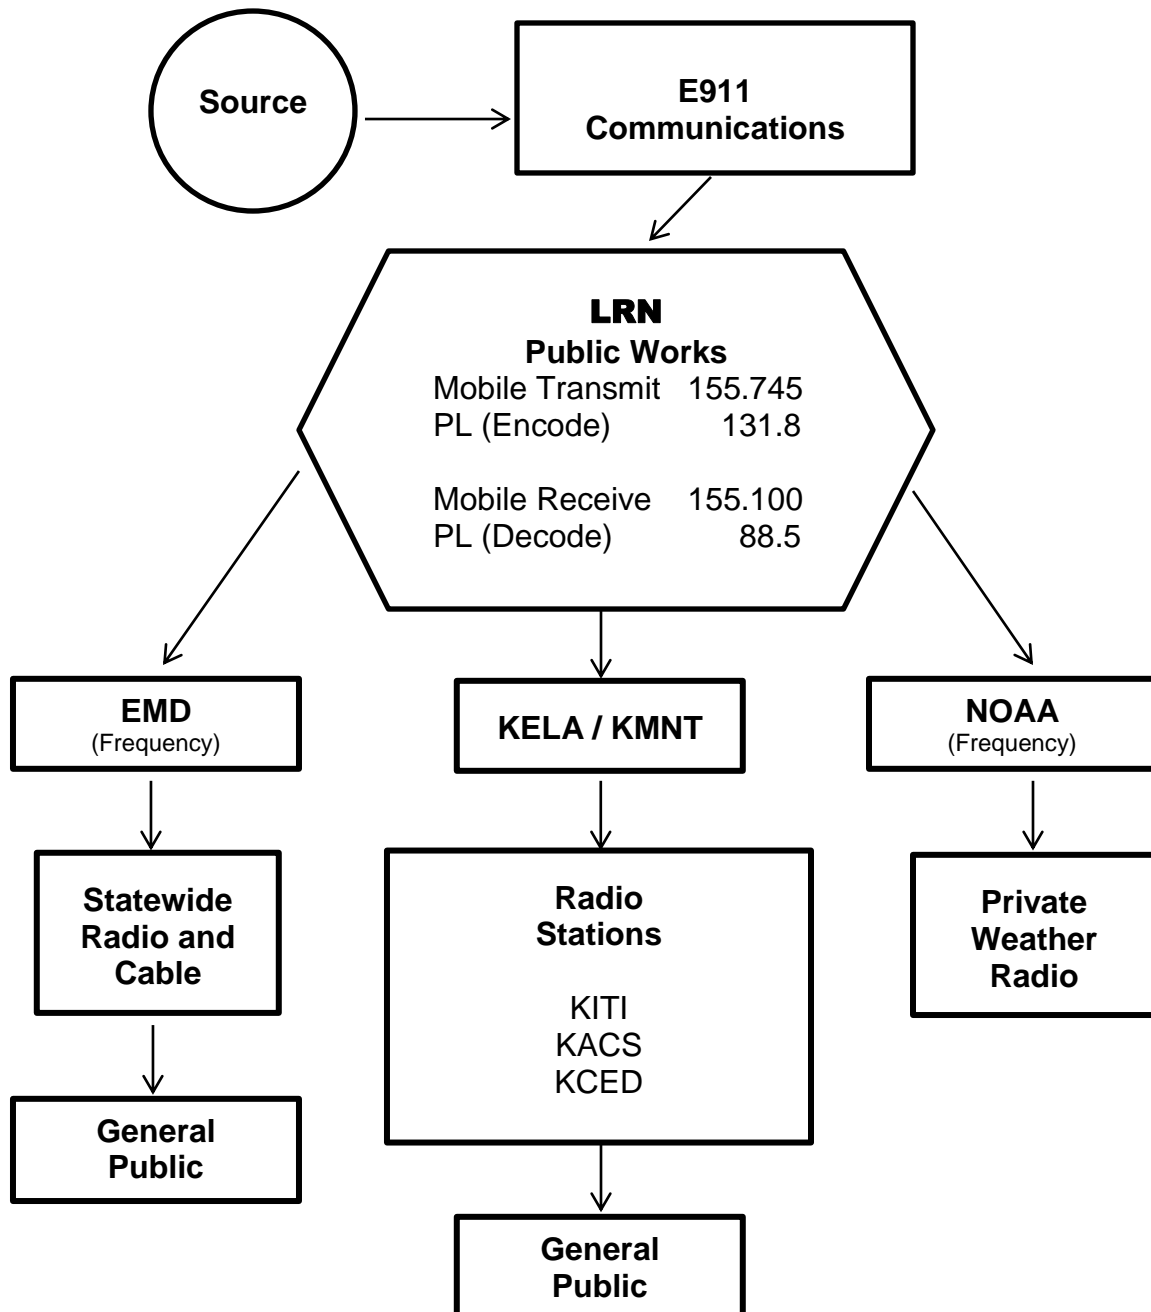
Source

E911 Communications

LRN
Public Works
Mobile Transmit 155.745
PL (Encode) 131.8

Mobile Receive 155.100
PL (Decode) 88.5

EMD
(Frequency)

Statewide Radio and Cable

General Public

KELA / KMNT

Radio Stations

KITI
KACS
KCED

General Public

NOAA
(Frequency)

Private Weather Radio